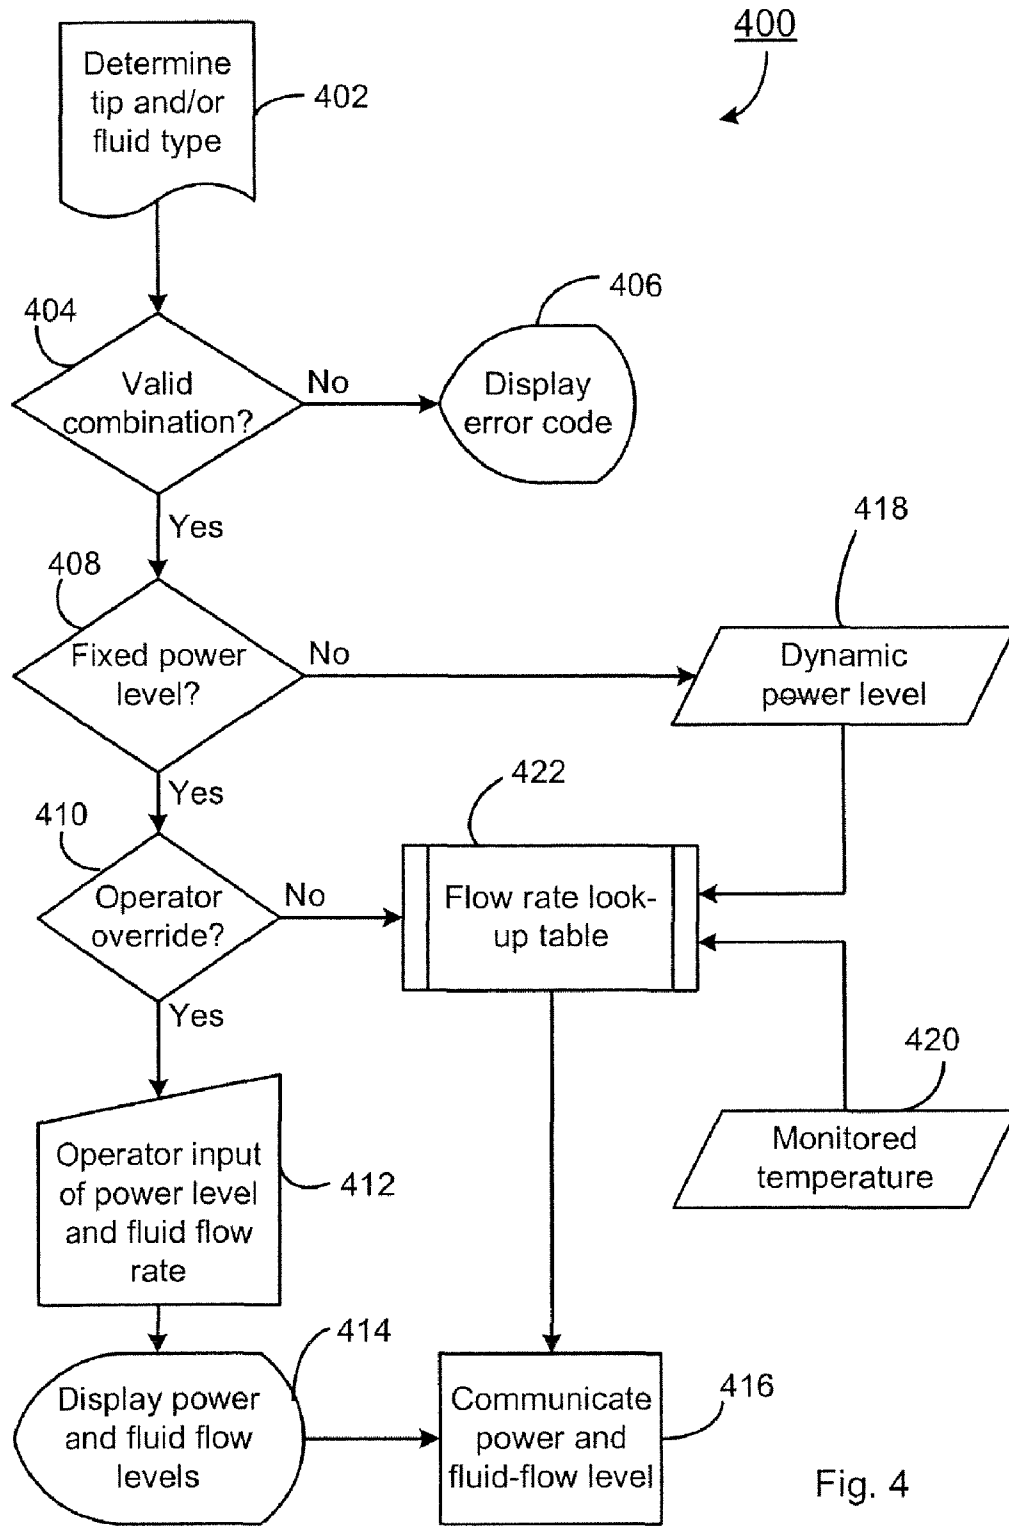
400

Determine tip and/or fluid type

402

404

Valid combination?

No

406

Display error code

Yes

408

Fixed power level?

No

418

Dynamic power level

Yes

410

Operator override?

No

422

Flow rate look-up table

Yes

420

Monitored temperature

Operator input of power level and fluid flow rate

412

414

Display power and fluid flow levels

Communicate power and fluid-flow level

416

Fig. 4